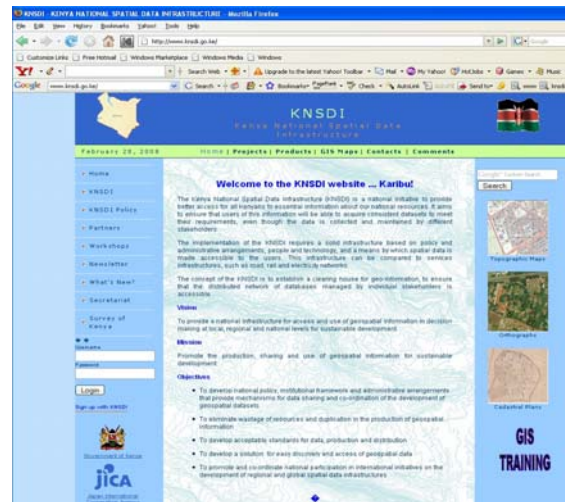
KNSDI - KENYA NATIONAL SPATIAL DATA INFRASTRUCTURE - Mozilla Firefox

File Edit View History Bookmarks Yahoo! Tools Help

http://www.knsdi.go.ke/

Customize Links Free Hotmail Windows Marketplace Windows Media Windows

Y! Search Web Upgrade to the latest Yahoo! Toolbar Mail My Yahoo! McAfee Games Music

Google www.knsdi.go.ke/ Search Bookmarks PageRank Check AutoLink Send to

KNSDI

Kenya National Spatial Data Infrastructure

February 28, 2008

Home | Projects | Products | GIS Maps | Contacts | Comments

Home

KNSDI

KNSDI Policy

Partners

Workshops

Newsletter

What's New?

Secretariat

Survey of Kenya

Username

Password

Login

Sign up with KNSDI

Government of Kenya

JICA

Japan International

Welcome to the KNSDI website ... Karibu!

The Kenya National Spatial Data Infrastructure (KNSDI) is a national initiative to provide better access for all Kenyans to essential information about our national resources. It aims to ensure that users of this information will be able to acquire consistent datasets to meet their requirements, even though the data is collected and maintained by different stakeholders.

The implementation of the KNSDI requires a solid infrastructure based on policy and administrative arrangements, people and technology, and a means by which spatial data is made accessible to the users. This infrastructure can be compared to services infrastructures, such as road, rail and electricity networks.

The concept of the KNSDI is to establish a clearing house for geo-information, to ensure that the distributed network of databases managed by individual stakeholders is accessible.

Vision

To provide a national infrastructure for access and use of geospatial information in decision making at local, regional and national levels for sustainable development.

Mission

Promote the production, sharing and use of geospatial information for sustainable development.

Objectives

• To develop national policy, institutional framework and administrative arrangements that provide mechanisms for data sharing and co-ordination of the development of geospatial datasets

• To eliminate wastage of resources and duplication in the production of geospatial information

• To develop acceptable standards for data, production and distribution

• To develop a solution for easy discovery and access of geospatial data

• To promote and co-ordinate national participation in international initiatives on the development of regional and global spatial data infrastructures

Google Custom Search

Search

Topographic Maps

Orthographs

Cadastral Plans

GIS TRAINING